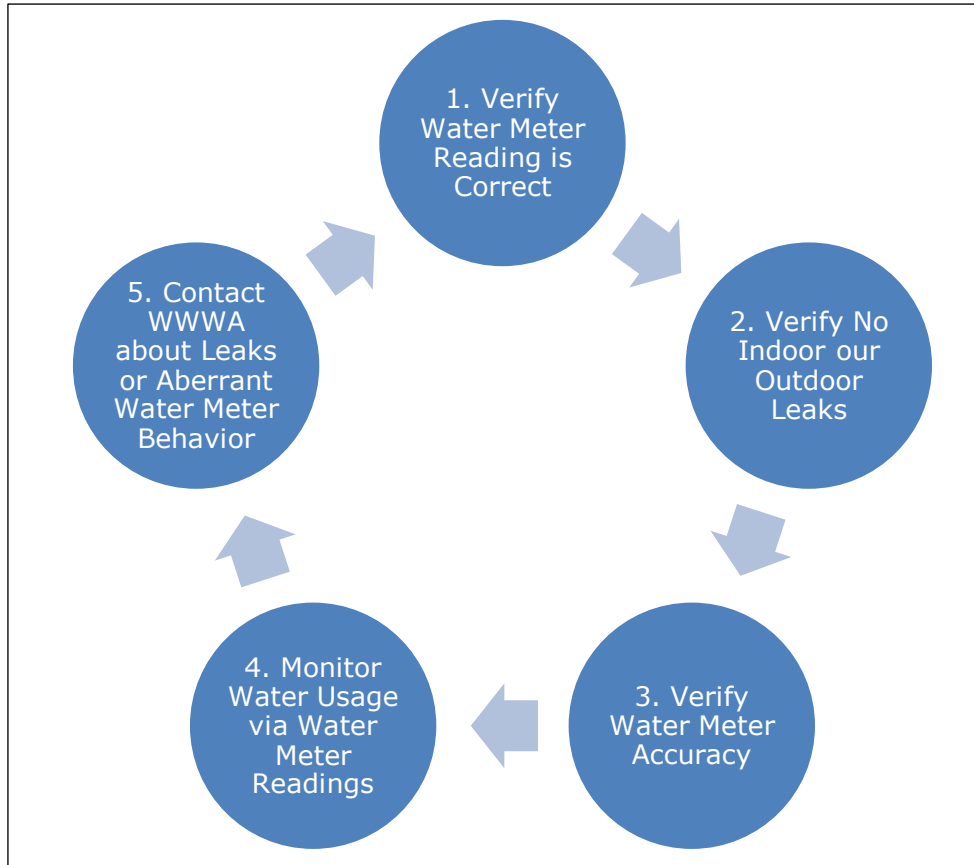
1. Verify Water Meter Reading is Correct

2. Verify No Indoor our Outdoor Leaks

3. Verify Water Meter Accuracy

4. Monitor Water Usage via Water Meter Readings

5. Contact WWWA about Leaks or Aberrant Water Meter Behavior